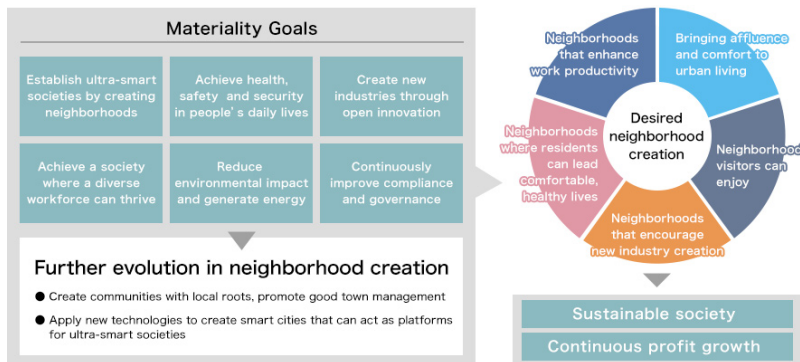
Materiality Goals

Establish ultra-smart societies by creating neighborhoods

Achieve health, safety and security in people's daily lives

Create new industries through open innovation

Achieve a society where a diverse workforce can thrive

Reduce environmental impact and generate energy

Continuously improve compliance and governance

Further evolution in neighborhood creation

● Create communities with local roots, promote good town management

● Apply new technologies to create smart cities that can act as platforms for ultra-smart societies

Desired neighborhood creation

Neighborhoods that enhance work productivity

Bringing affluence and comfort to urban living

Neighborhoods visitors can enjoy

Neighborhoods that encourage new industry creation

Neighborhoods where residents can lead comfortable, healthy lives

Sustainable society

Continuous profit growth